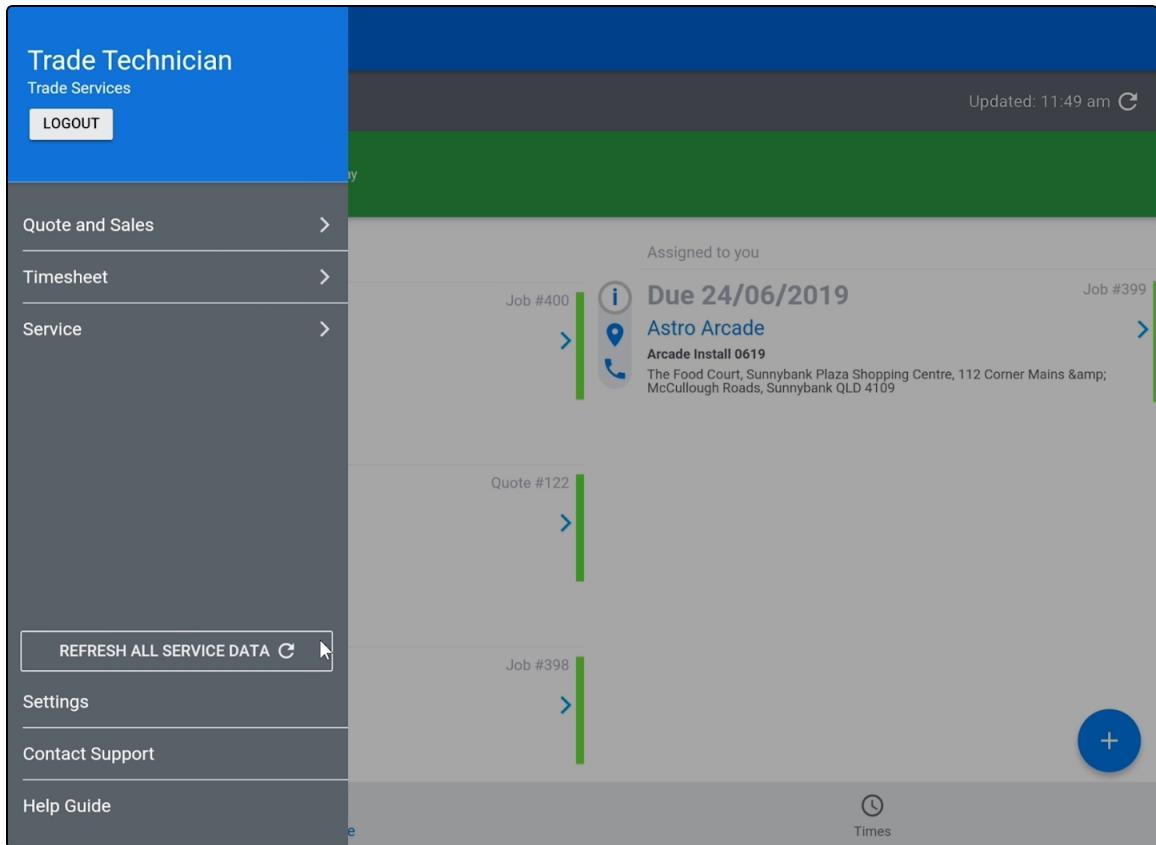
Trade Technician
Trade Services
LOGOUT

Quote and Sales
Timesheet
Service

REFRESH ALL SERVICE DATA

Settings
Contact Support
Help Guide

Updated: 11:49 am

ay

Assigned to you

Job #400

Due 24/06/2019
Job #399
Astro Arcade
Arcade Install 0619
The Food Court, Sunnybank Plaza Shopping Centre, 112 Corner Mains &amp; McCullough Roads, Sunnybank QLD 4109

Quote #122

Job #398

+

e

Times